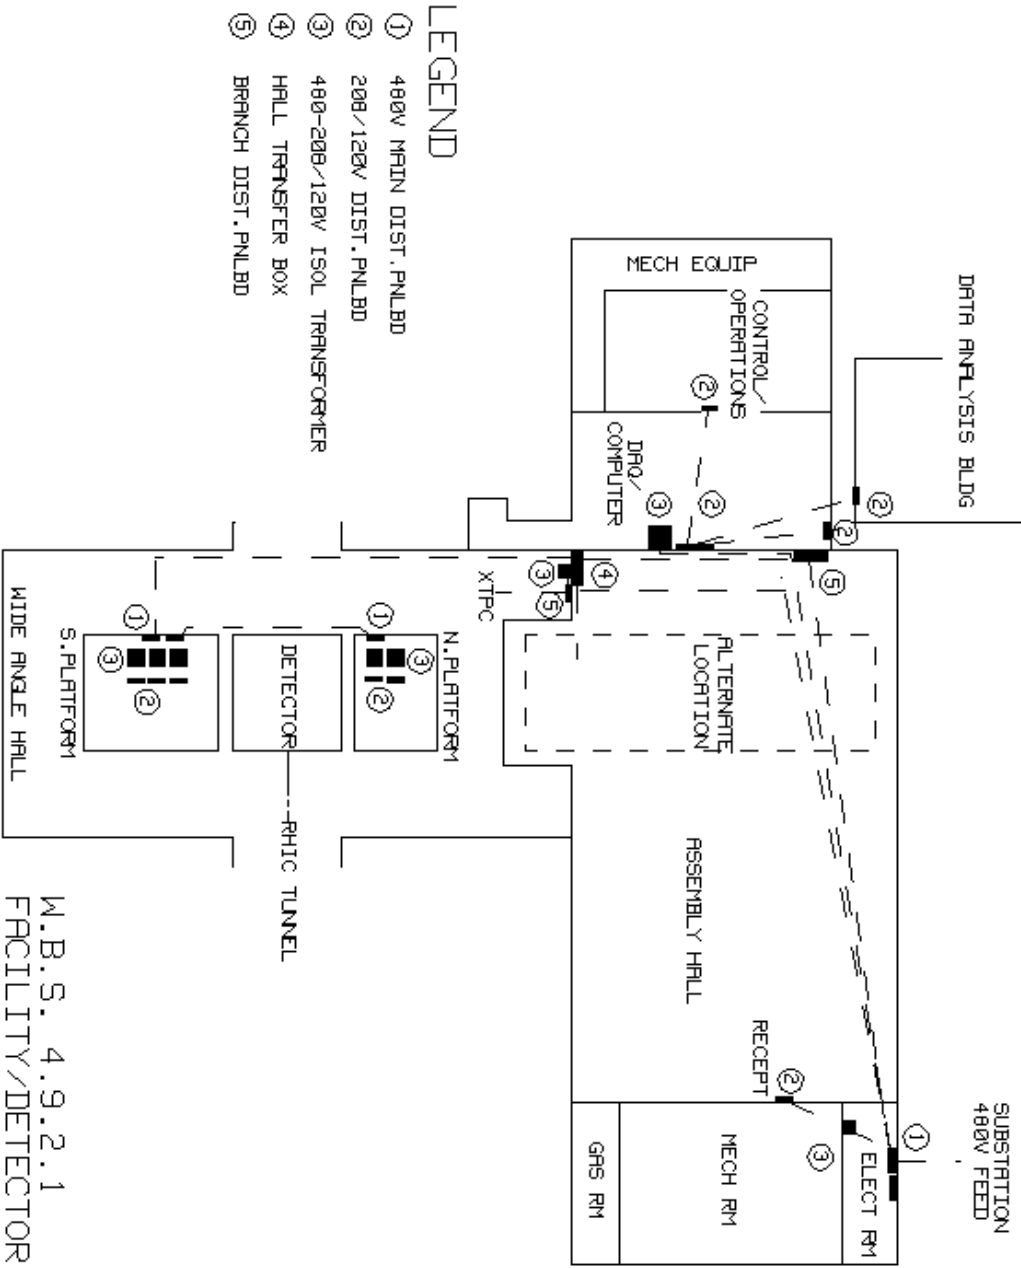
LEGEND
① 480V MAIN DIST.PNLBD
② 208/120V DIST.PNLBD
③ 480-208/120V ISOL TRANSFORMER
④ HALL TRANSFER BOX
⑤ BRANCH DIST.PNLBD

MECH EQUIP
CONTROL/ OPERATIONS
②
DATA ANALYSIS BLDG
②
DAQ/ COMPUTER
③
②
②
⑤
④
③
⑤
XTPC
①
①
③
③
②
②
S.PLATFORM
DETECTOR
N.PLATFORM
WIDE ANGLE HALL
RHIC TUNNEL
ALTERNATE LOCATION
ASSEMBLY HALL
RECEPT
②
③
①
SUBSTATION 480V FEED
ELECT RM
MECH RM
GAS RM

W.B.S. 4.9.2.1
FACILITY/DETECTOR